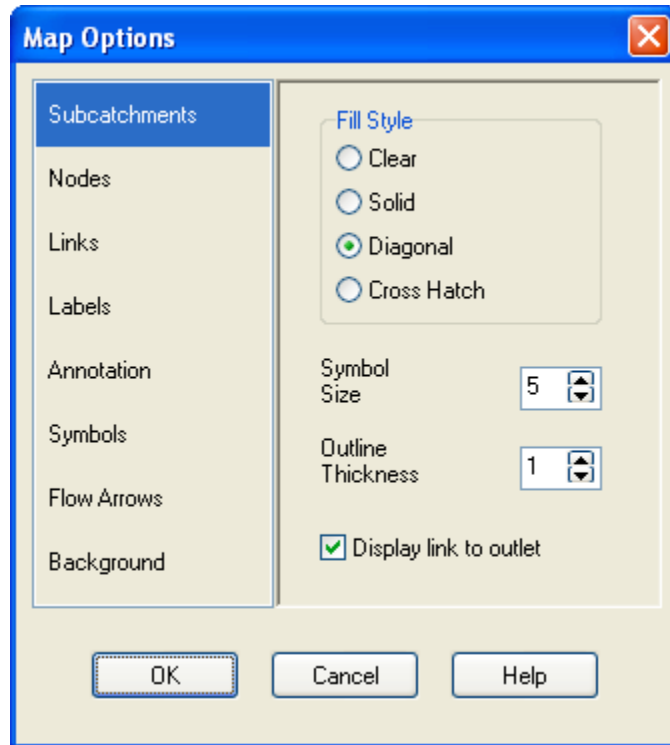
Map Options

Subcatchments
Nodes
Links
Labels
Annotation
Symbols
Flow Arrows
Background

Fill Style
Clear
Solid
Diagonal
Cross Hatch

Symbol Size 5

Outline Thickness 1

Display link to outlet

OK
Cancel
Help